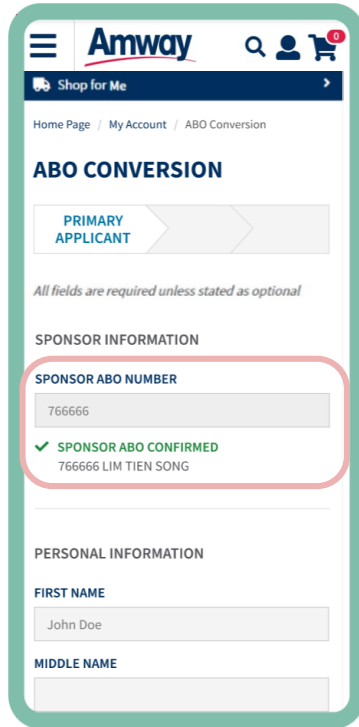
Amway

0

Shop for Me

Home Page / My Account / ABO Conversion

ABO CONVERSION

PRIMARY APPLICANT

All fields are required unless stated as optional

SPONSOR INFORMATION

SPONSOR ABO NUMBER

766666

SPONSOR ABO CONFIRMED
766666 LIM TIEN SONG

PERSONAL INFORMATION

FIRST NAME

John Doe

MIDDLE NAME